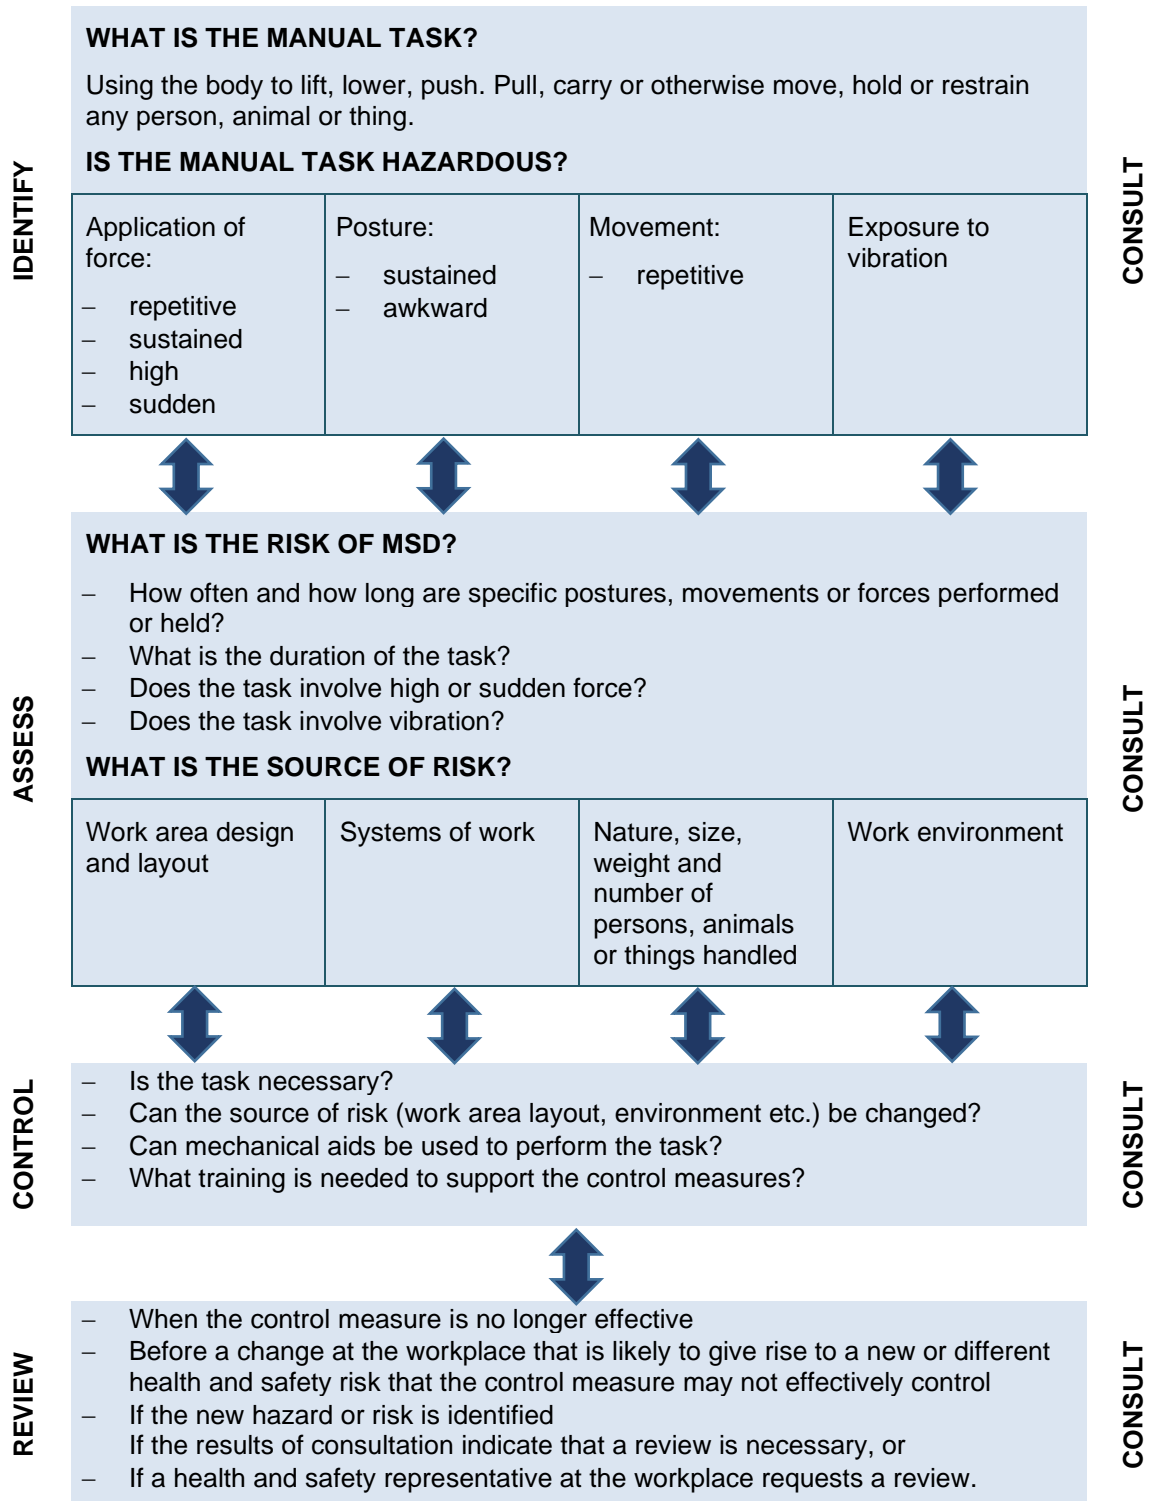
IDENTIFY

WHAT IS THE MANUAL TASK?

Using the body to lift, lower, push. Pull, carry or otherwise move, hold or restrain any person, animal or thing.

IS THE MANUAL TASK HAZARDOUS?

| Application of force: – repetitive – sustained – high – sudden | Posture: – sustained – awkward | Movement: – repetitive | Exposure to vibration |
|---|---|---|---|

CONSULT

ASSESS

WHAT IS THE RISK OF MSD?

– How often and how long are specific postures, movements or forces performed or held?
– What is the duration of the task?
– Does the task involve high or sudden force?
– Does the task involve vibration?

WHAT IS THE SOURCE OF RISK?

| Work area design and layout | Systems of work | Nature, size, weight and number of persons, animals or things handled | Work environment |
|---|---|---|---|

CONSULT

CONTROL

– Is the task necessary?
– Can the source of risk (work area layout, environment etc.) be changed?
– Can mechanical aids be used to perform the task?
– What training is needed to support the control measures?

CONSULT

REVIEW

– When the control measure is no longer effective
– Before a change at the workplace that is likely to give rise to a new or different health and safety risk that the control measure may not effectively control
– If the new hazard or risk is identified
If the results of consultation indicate that a review is necessary, or
– If a health and safety representative at the workplace requests a review.

CONSULT